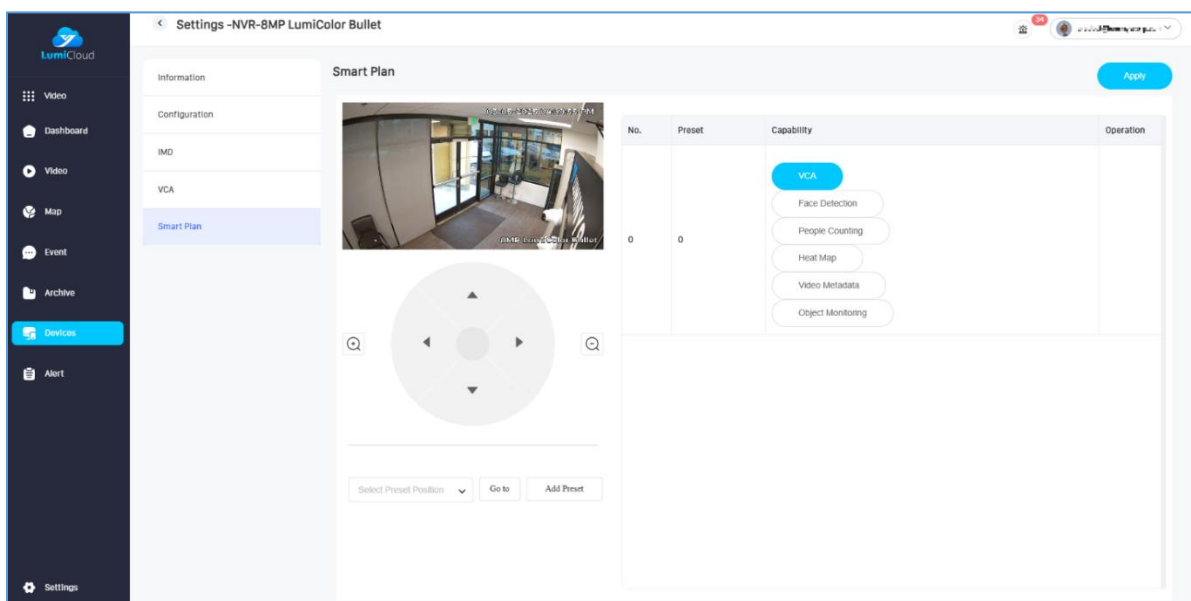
LumiCloud

Video

Dashboard

Video

Map

Event

Archive

Devices

Alert

Settings

Settings -NVR-8MP LumiColor Bullet

34

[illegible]

Information

Configuration

IMD

VCA

Smart Plan

Smart Plan

Apply

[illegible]

8MP LumiColor Bullet

| No. | Preset | Capability | Operation |
|---|---|---|---|
| 0 | 0 | VCA<br>Face Detection<br>People Counting<br>Heat Map<br>Video Metadata<br>Object Monitoring | |

Select Preset Position

Go to

Add Preset